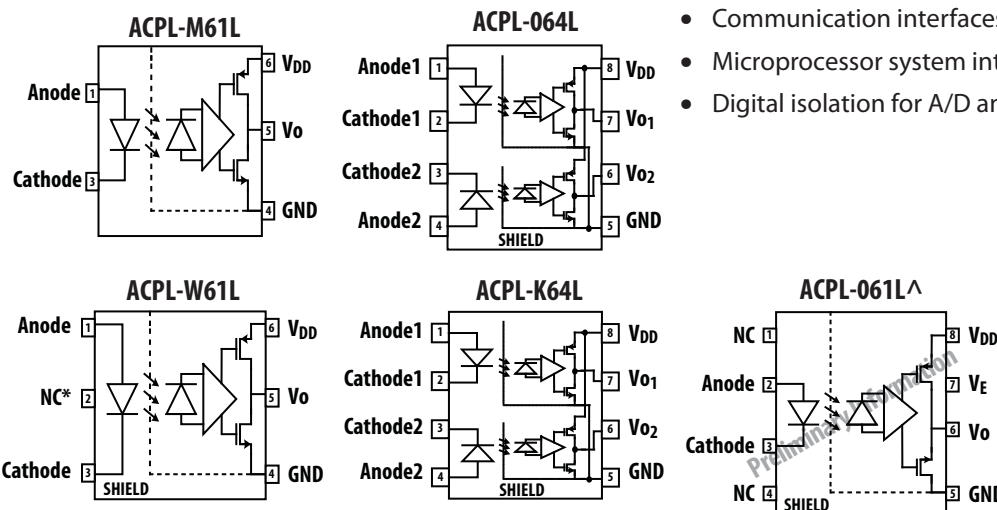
ACPL-M61L

Anode 1
Cathode 3
6 $V_{DD}$
5 Vo
4 GND

ACPL-064L

Anode1 1
Cathode1 2
Cathode2 3
Anode2 4
8 $V_{DD}$
7 $Vo_1$
6 $Vo_2$
5 GND
SHIELD

• Communication interfaces
• Microprocessor system int
• Digital isolation for A/D ar

ACPL-W61L

Anode 1
NC* 2
Cathode 3
SHIELD
6 $V_{DD}$
5 Vo
4 GND

ACPL-K64L

Anode1 1
Cathode1 2
Cathode2 3
Anode2 4
8 $V_{DD}$
7 $Vo_1$
6 $Vo_2$
5 GND
SHIELD

ACPL-061L^

NC 1
Anode 2
Cathode 3
NC 4
SHIELD
8 $V_{DD}$
7 $V_E$
6 Vo
5 GN

Preliminary Information